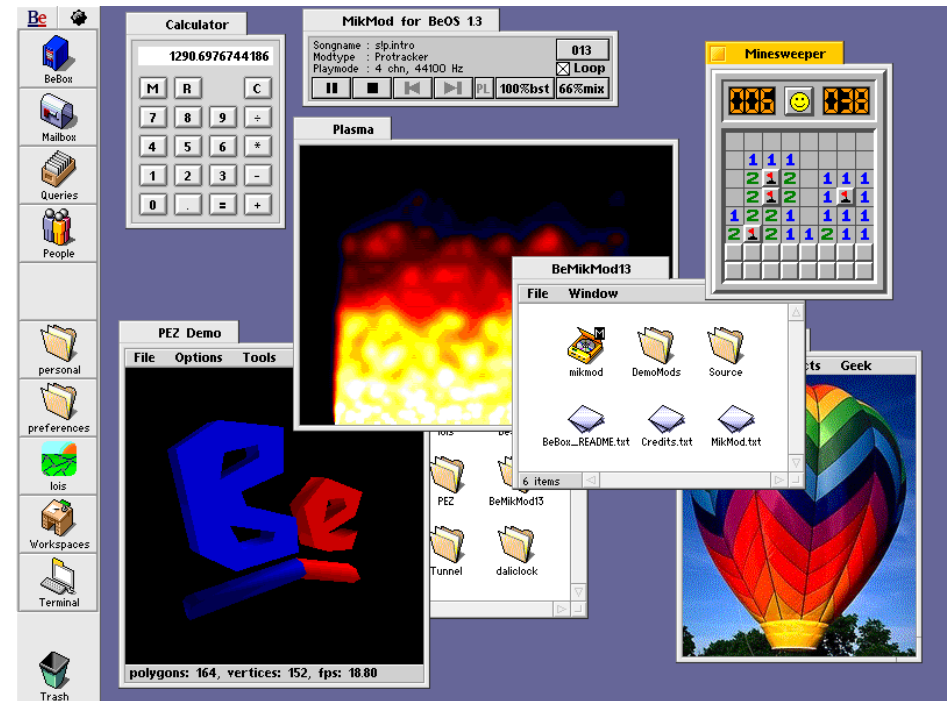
Be

BeBox

Mailbox

Queries

People

personal

preferences

lois

Workspaces

Terminal

Trash

Calculator

1290.6976744186

M R C

7 8 9 ÷

4 5 6 *

1 2 3 -

0 . = +

MikMod for BeOS 1.3

Songname : slp.intro
Modtype : Protracker
Playmode : 4 chn, 44100 Hz

013

Loop

PL 100%bst 66%mix

Plasma

Minesweeper

006 038

1 1 1
2 2 1 1 1
2 2 1 1
1 2 2 1 1 1 1
2 2 1 1 2 1 1

PEZ Demo

File Options Tools

polygons: 164, vertices: 152, fps: 18.80

BeMikMod13

File Window

mikmod DemoMods Source

BeBox_README.txt Credits.txt MikMod.txt

6 items

lois

PEZ BeMikMod13

Tunnel daliclock

cts Geek